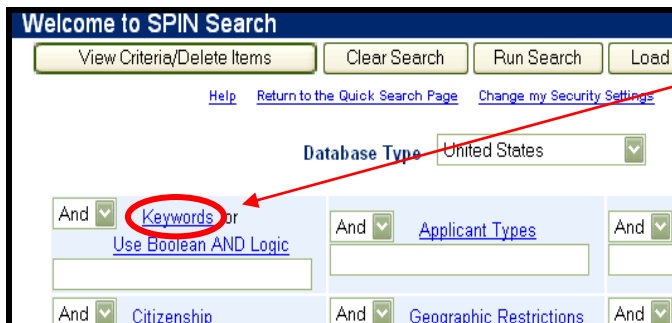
Welcome to SPIN Search

View Criteria/Delete Items | Clear Search | Run Search | Load

Help | Return to the Quick Search Page | Change my Security Settings

Database Type United States

And Keywords or Use Boolean AND Logic

And Applicant Types

And

And Citizenship

And Geographic Restrictions

And